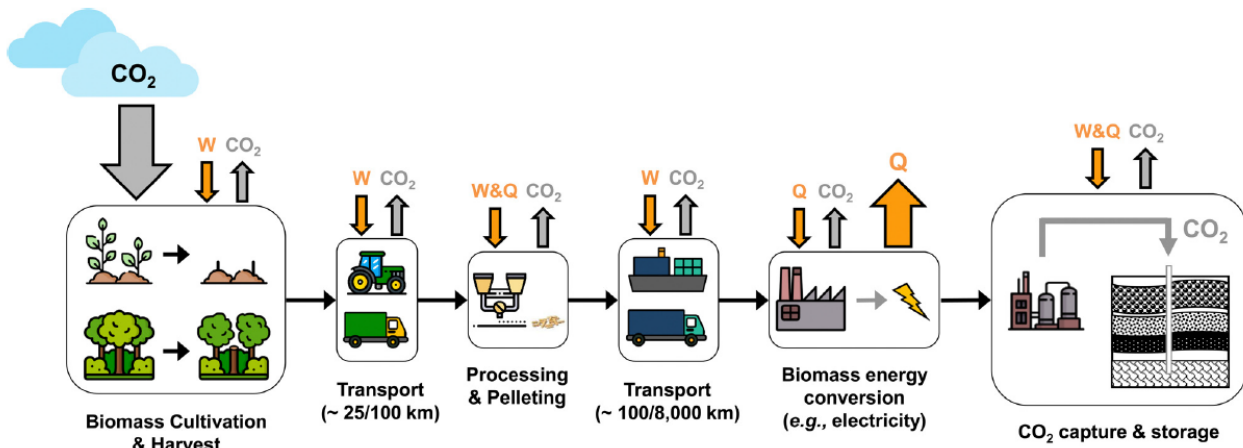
$CO_2$

W $CO_2$

W $CO_2$

W&Q $CO_2$

W $CO_2$

Q $CO_2$

Q

W&Q $CO_2$

$CO_2$

Biomass Cultivation & Harvest

Transport (~ 25/100 km)

Processing & Pelleting

Transport (~ 100/8,000 km)

Biomass energy conversion (*e.g.*, electricity)

$CO_2$ capture & storage